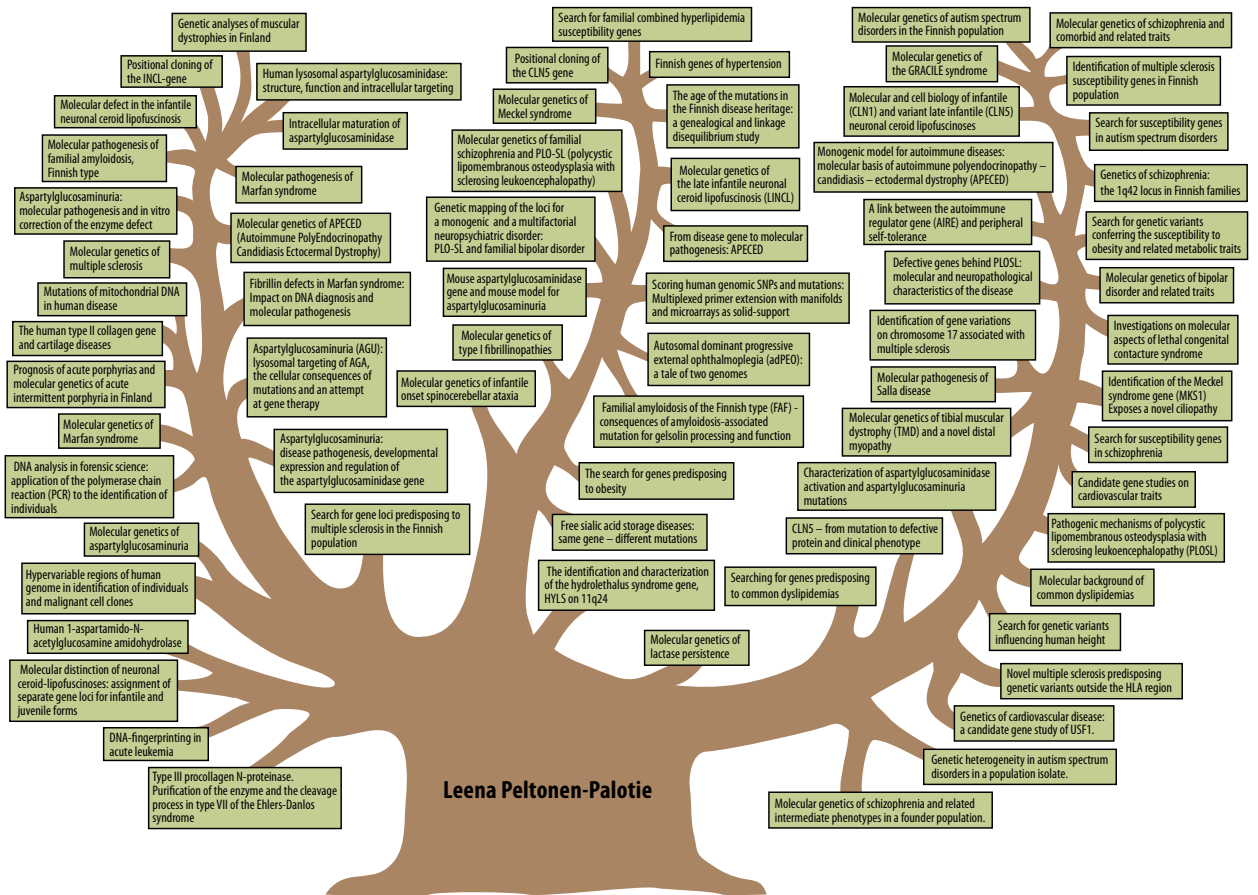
Genetic analyses of muscular dystrophies in Finland

Positional cloning of the INCL-gene

Human lysosomal aspartylglucosaminidase: structure, function and intracellular targeting

Molecular defect in the infantile neuronal ceroid lipofuscinosis

Intracellular maturation of aspartylglucosaminidase

Molecular pathogenesis of familial amyloidosis, Finnish type

Molecular pathogenesis of Marfan syndrome

Aspartylglucosaminuria: molecular pathogenesis and in vitro correction of the enzyme defect

Molecular genetics of APECED (Autoimmune PolyEndocrinopathy Candidiasis Ectocermal Dystrophy)

Molecular genetics of multiple sclerosis

Mutations of mitochondrial DNA in human disease

Fibrillin defects in Marfan syndrome: Impact on DNA diagnosis and molecular pathogenesis

The human type II collagen gene and cartilage diseases

Aspartylglucosaminuria (AGU): lysosomal targeting of AGA, the cellular consequences of mutations and an attempt at gene therapy

Prognosis of acute porphyrias and molecular genetics of acute intermittent porphyria in Finland

Molecular genetics of Marfan syndrome

Aspartylglucosaminuria: disease pathogenesis, developmental expression and regulation of the aspartylglucosaminidase gene

DNA analysis in forensic science: application of the polymerase chain reaction (PCR) to the identification of individuals

Search for gene loci predisposing to multiple sclerosis in the Finnish population

Molecular genetics of aspartylglucosaminuria

Hypervariable regions of human genome in identification of individuals and malignant cell clones

Human 1-aspartamido-N-acetylglucosamine amidohydrolase

Molecular distinction of neuronal ceroid-lipofuscinoses: assignment of separate gene loci for infantile and juvenile forms

DNA-fingerprinting in acute leukemia

Type III procollagen N-proteinase. Purification of the enzyme and the cleavage process in type VII of the Ehlers-Danlos syndrome

Search for familial combined hyperlipidemia susceptibility genes

Positional cloning of the CLN5 gene

Finnish genes of hypertension

Molecular genetics of Meckel syndrome

The age of the mutations in the Finnish disease heritage: a genealogical and linkage disequilibrium study

Molecular genetics of familial schizophrenia and PLO-SL (polycystic lipomembranous osteodysplasia with sclerosing leukoencephalopathy)

Molecular genetics of the late infantile neuronal ceroid lipofuscinosis (LINCL)

Genetic mapping of the loci for a monogenic and a multifactorial neuropsychiatric disorder: PLO-SL and familial bipolar disorder

From disease gene to molecular pathogenesis: APECED

Mouse aspartylglucosaminidase gene and mouse model for aspartylglucosaminuria

Scoring human genomic SNPs and mutations: Multiplexed primer extension with manifolds and microarrays as solid-support

Molecular genetics of type I fibrillinopathies

Autosomal dominant progressive external ophthalmoplegia (adPEO): a tale of two genomes

Molecular genetics of infantile onset spinocerebellar ataxia

Familial amyloidosis of the Finnish type (FAF) - consequences of amyloidosis-associated mutation for gelsolin processing and function

The search for genes predisposing to obesity

Free sialic acid storage diseases: same gene – different mutations

The identification and characterization of the hydrolethalus syndrome gene, HYLS on 11q24

Molecular genetics of lactase persistence

Molecular genetics of autism spectrum disorders in the Finnish population

Molecular genetics of schizophrenia and comorbid and related traits

Molecular genetics of the GRACILE syndrome

Identification of multiple sclerosis susceptibility genes in Finnish population

Molecular and cell biology of infantile (CLN1) and variant late infantile (CLN5) neuronal ceroid lipofuscinoses

Search for susceptibility genes in autism spectrum disorders

Monogenic model for autoimmune diseases: molecular basis of autoimmune polyendocrinopathy – candidiasis – ectodermal dystrophy (APECED)

Genetics of schizophrenia: the 1q42 locus in Finnish families

A link between the autoimmune regulator gene (AIRE) and peripheral self-tolerance

Search for genetic variants conferring the susceptibility to obesity and related metabolic traits

Defective genes behind PLOSL: molecular and neuropathological characteristics of the disease

Molecular genetics of bipolar disorder and related traits

Identification of gene variations on chromosome 17 associated with multiple sclerosis

Investigations on molecular aspects of lethal congenital contacture syndrome

Molecular pathogenesis of Salla disease

Identification of the Meckel syndrome gene (MKS1) Exposes a novel ciliopathy

Molecular genetics of tibial muscular dystrophy (TMD) and a novel distal myopathy

Search for susceptibility genes in schizophrenia

Characterization of aspartylglucosaminidase activation and aspartylglucosaminuria mutations

Candidate gene studies on cardiovascular traits

CLN5 – from mutation to defective protein and clinical phenotype

Pathogenic mechanisms of polycystic lipomembranous osteodysplasia with sclerosing leukoencephalopathy (PLOSL)

Searching for genes predisposing to common dyslipidemias

Molecular background of common dyslipidemias

Search for genetic variants influencing human height

Novel multiple sclerosis predisposing genetic variants outside the HLA region

Genetics of cardiovascular disease: a candidate gene study of USF1.

Genetic heterogeneity in autism spectrum disorders in a population isolate.

Molecular genetics of schizophrenia and related intermediate phenotypes in a founder population.

Leena Peltonen-Palotie